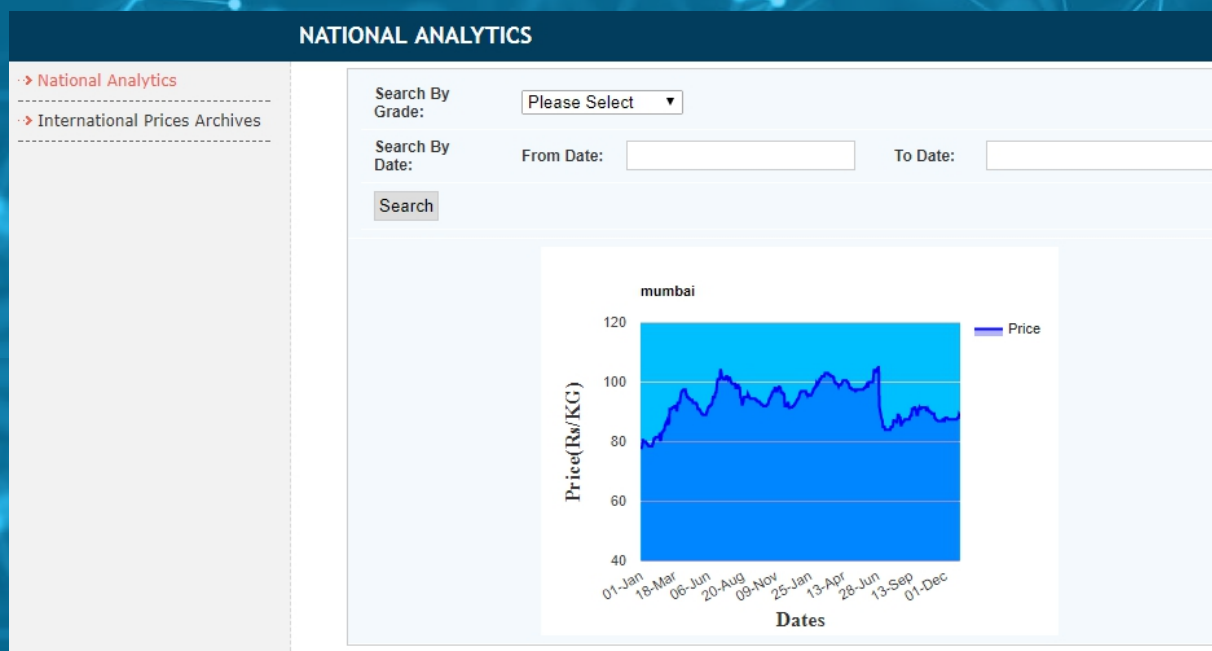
NATIONAL ANALYTICS

National Analytics

International Prices Archives

Search By Grade: Please Select

Search By Date: From Date: To Date:

Search

mumbai

Price

120
100
80
60
40

Price(Rs/KG)

01-Jan 18-Mar 06-Jun 20-Aug 09-Nov 25-Jan 13-Apr 28-Jun 13-Sep 01-Dec

Dates